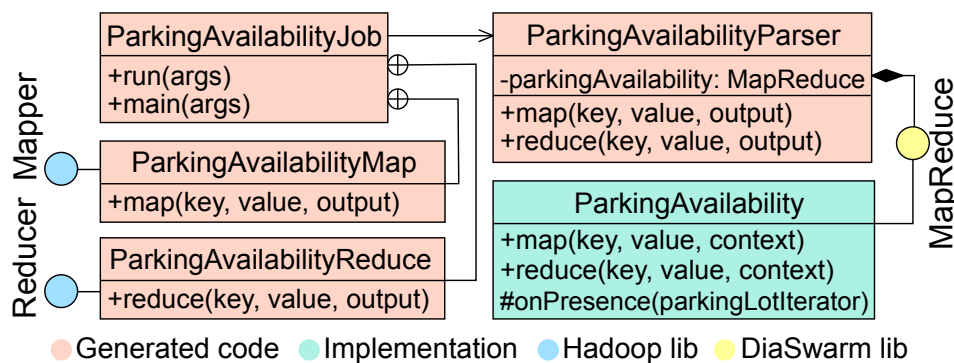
ParkingAvailabilityJob

+run(args)
+main(args)

ParkingAvailabilityParser

-parkingAvailability: MapReduce

+map(key, value, output)
+reduce(key, value, output)

Mapper

ParkingAvailabilityMap

+map(key, value, output)

Reducer

ParkingAvailabilityReduce

+reduce(key, value, output)

ParkingAvailability

+map(key, value, context)
+reduce(key, value, context)
#onPresence(parkingLotIterator)

MapReduce

Generated code Implementation Hadoop lib DiaSwarm lib